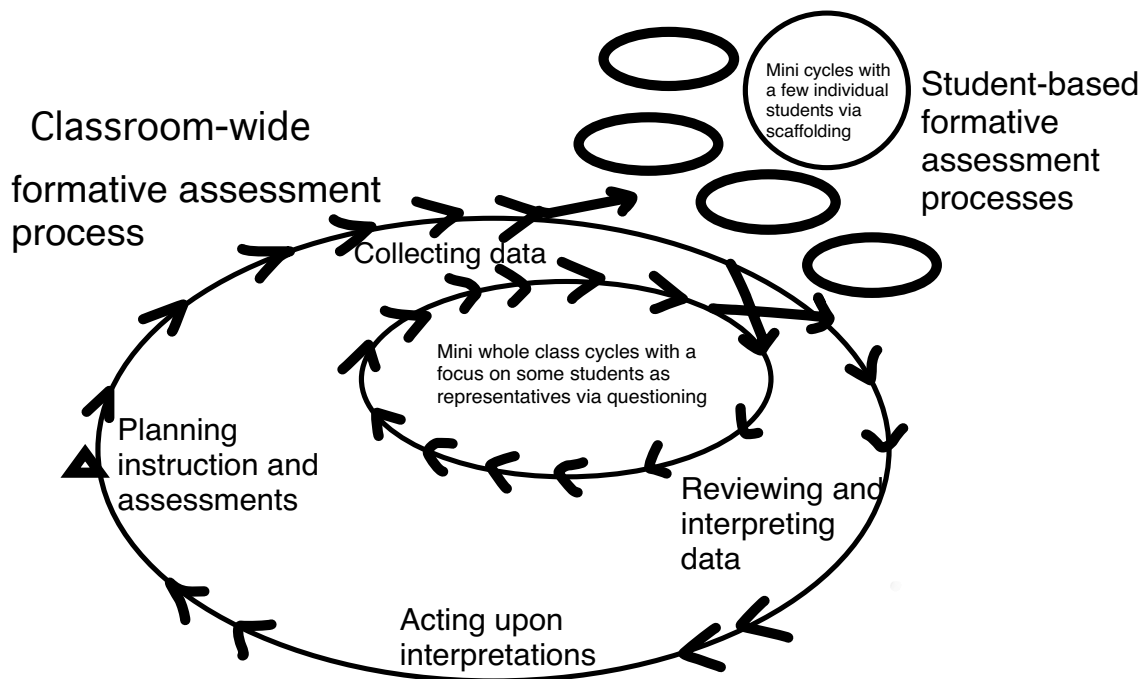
Classroom-wide formative assessment process

Mini cycles with a few individual students via scaffolding

Student-based formative assessment processes

Collecting data

Mini whole class cycles with a focus on some students as representatives via questioning

Planning instruction and assessments

Reviewing and interpreting data

Acting upon interpretations